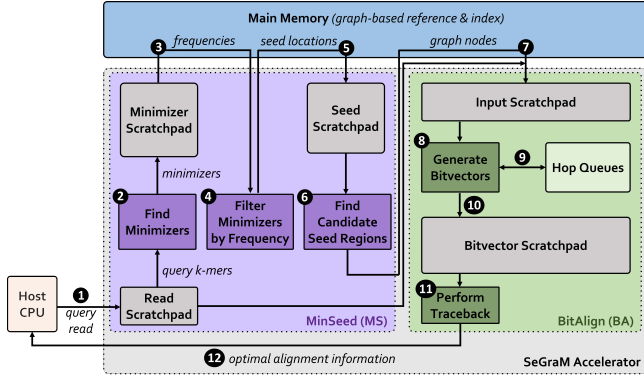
Main Memory (graph-based reference & index)

3 frequencies
seed locations
5
graph nodes
7

Minimizer Scratchpad

minimizers

2 Find Minimizers

query k-mers

Read Scratchpad

4 Filter Minimizers by Frequency

Seed Scratchpad

6 Find Candidate Seed Regions

MinSeed (MS)

Input Scratchpad

8 Generate Bitvectors

9 Hop Queues

10

Bitvector Scratchpad

11 Perform Traceback

BitAlign (BA)

Host CPU

1 query read

12 optimal alignment information

SeGraM Accelerator